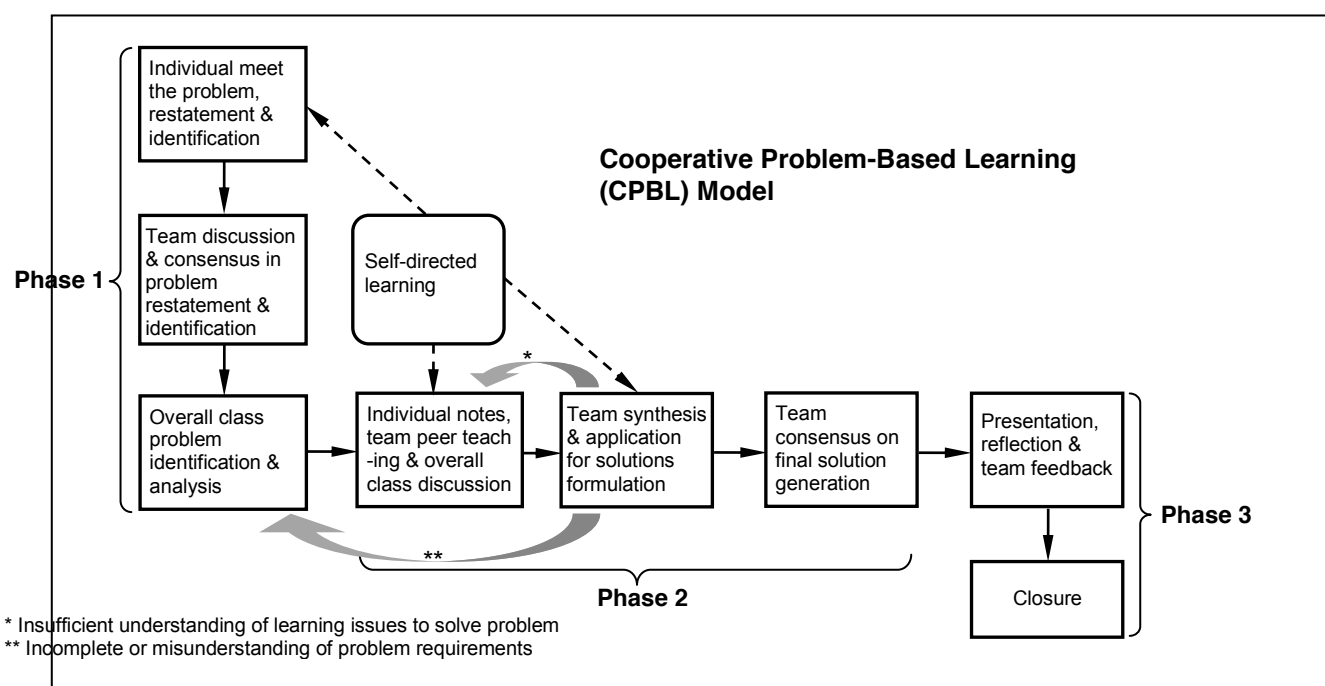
Individual meet the problem, restatement & identification

Cooperative Problem-Based Learning (CPBL) Model

Team discussion & consensus in problem restatement & identification

Self-directed learning

Phase 1

*

Overall class problem identification & analysis

Individual notes, team peer teach -ing & overall class discussion

Team synthesis & application for solutions formulation

Team consensus on final solution generation

Presentation, reflection & team feedback

Phase 3

**

Phase 2

Closure

* Insufficient understanding of learning issues to solve problem
** Incomplete or misunderstanding of problem requirements